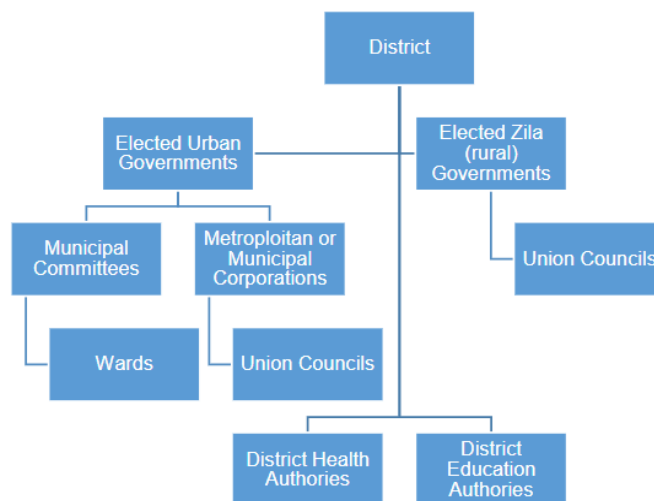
District

Elected Urban Governments

Elected Zila (rural) Governments

Municipal Committees

Metroploitan or Municipal Corporations

Union Councils

Wards

Union Councils

District Health Authories

District Education Authories